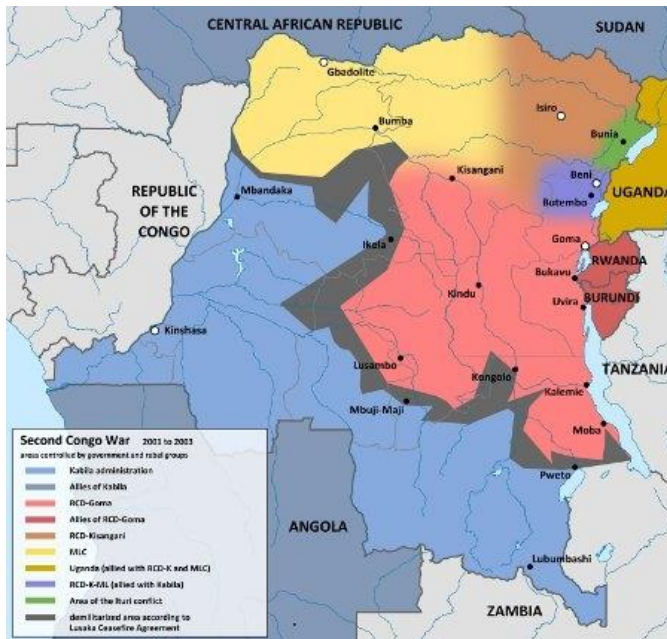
CENTRAL AFRICAN REPUBLIC
SUDAN
Gbadolite
Isiro
Bunia
Bumba
Kisangani
Beni
UGANDA
Butembo
REPUBLIC OF THE CONGO
Mbandaka
Ikela
Goma
RWANDA
Bukavu
Kindu
Uvira
BURUNDI
Kinshasa
Lusambo
Kongolo
TANZANIA
Kalemie
Mbuji-Maji
Moba
Pweto
ANGOLA
Lubumbashi
ZAMBIA

Second Congo War 2003 to 2003
areas controlled by government and rebel groups
Kabila administration
Allies of Kabila
RCD-Goma
Allies of RCD-Goma
RCD-Kisangani
MLC
Uganda (allied with RCD-K and MLC)
RCD-K-ML (allied with Kabila)
Area of the Ituri conflict
demilitarized area according to Lusaka Ceasefire Agreement